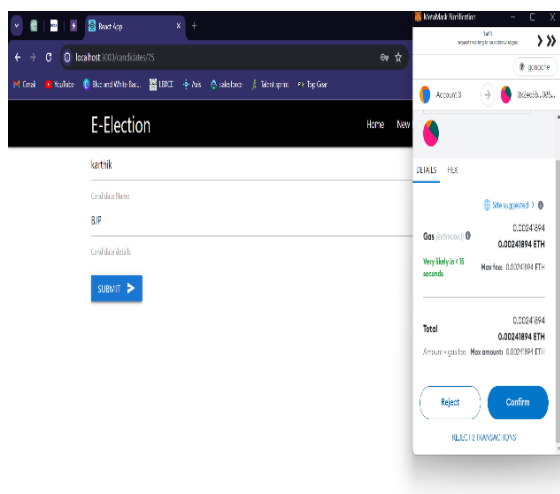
React App
localhost:3000/candidates/75
Gmail YouTube Blue and White Bar... LBRCE Axis salesforce Talent sprint Top Gear
E-Election
Home New
karthik
Candidate Name
BJP
Candidate details
SUBMIT
MetaMask Notification
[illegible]
ganache
Account 3
0xdecdb...065
DETAILS HEX
Site suggested
Gas (estimated)
0.00241894
0.00241894 ETH
Very likely in < 15 seconds
Max fee: 0.00241894 ETH
Total
0.00241894
0.00241894 ETH
Amount + gas fee
Max amount: 0.00241894 ETH
Reject
Confirm
REJECT 3 TRANSACTIONS